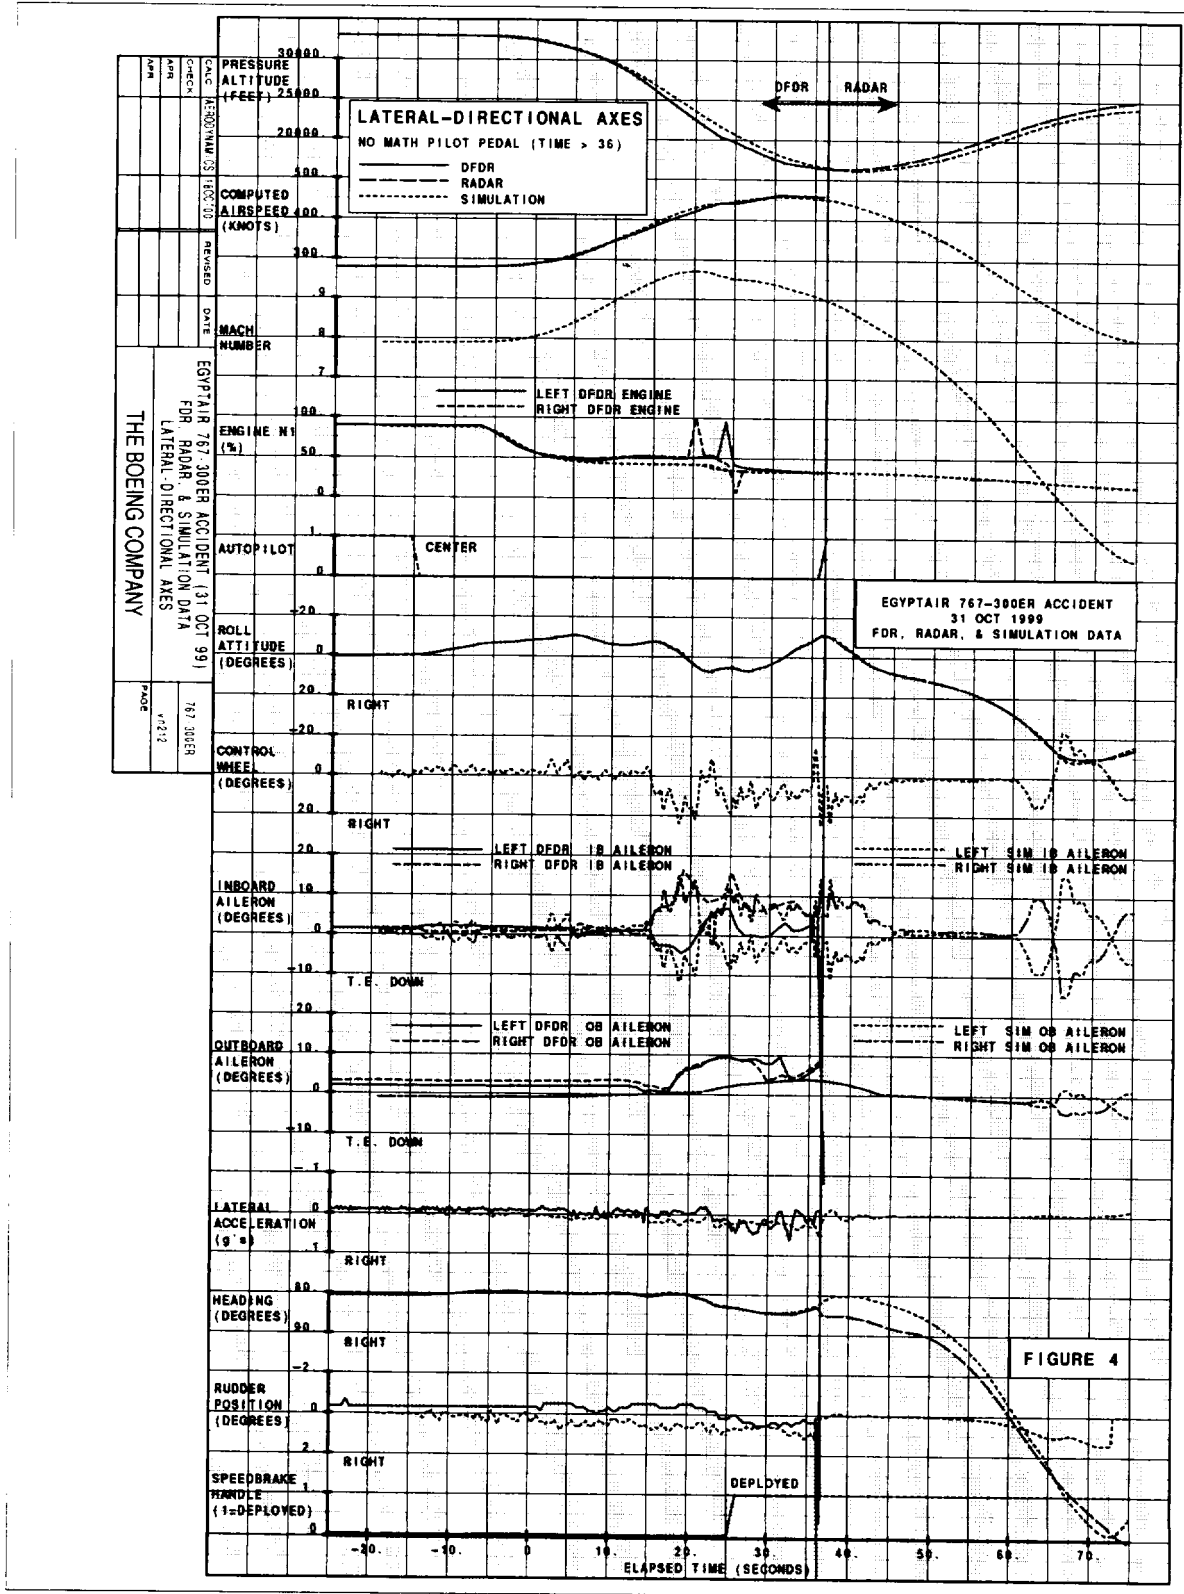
CALC AERODYNAM CS 18OCT00
CHECK
APR
APR
REVISED
DATE

EGYPTAIR 767-300ER ACCIDENT (31 OCT 99)
FDR, RADAR, & SIMULATION DATA
LATERAL-DIRECTIONAL AXES

THE BOEING COMPANY

767-300ER
v1212
PAGE

PRESSURE ALTITUDE (FEET)
30000.
25000
20000.

DFDR RADAR

LATERAL-DIRECTIONAL AXES
NO MATH PILOT PEDAL (TIME > 36)
DFDR
RADAR
SIMULATION

COMPUTED AIRSPEED (KNOTS)
500
400
300

MACH NUMBER
.9
.8
.7

LEFT DFDR ENGINE
RIGHT DFDR ENGINE

ENGINE N1 (%)
100
50
0

AUTOPILOT
1
0
CENTER

EGYPTAIR 767-300ER ACCIDENT
31 OCT 1999
FDR, RADAR, & SIMULATION DATA

ROLL ATTITUDE (DEGREES)
-20
0
20
RIGHT

CONTROL WHEEL (DEGREES)
-20
0
20
RIGHT

LEFT DFDR IB AILERON
RIGHT DFDR IB AILERON
LEFT SIM IB AILERON
RIGHT SIM IB AILERON

INBOARD AILERON (DEGREES)
20
10
0
-10
T.E. DOWN

LEFT DFDR OB AILERON
RIGHT DFDR OB AILERON
LEFT SIM OB AILERON
RIGHT SIM OB AILERON

OUTBOARD AILERON (DEGREES)
20
10
0
-10
T.E. DOWN

LATERAL ACCELERATION (g's)
-.1
0
.1
RIGHT

HEADING (DEGREES)
80
90
RIGHT

FIGURE 4

RUDDER POSITION (DEGREES)
-2
0
2
RIGHT

SPEEDBRAKE HANDLE (1=DEPLOYED)
1
0
DEPLOYED

-20. -10. 0 10. 20. 30 40. 50. 60. 70.
ELAPSED TIME (SECONDS)